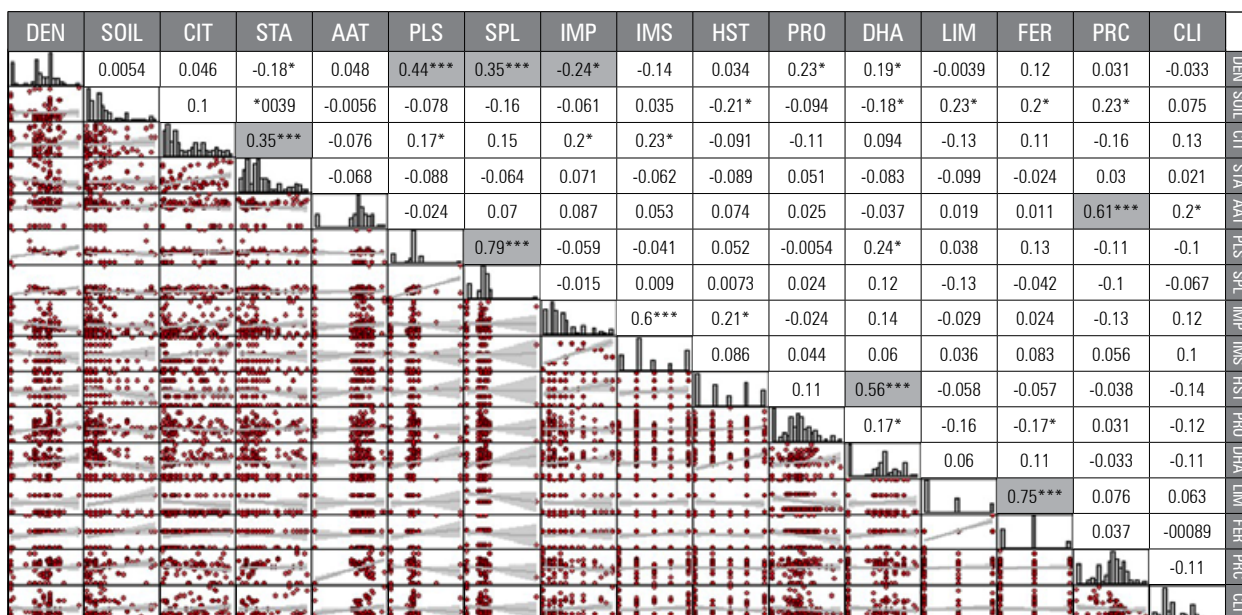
| DEN | SOIL | CIT | STA | AAT | PLS | SPL | IMP | IMS | HST | PRO | DHA | LIM | FER | PRC | CLI | |
|---|---|---|---|---|---|---|---|---|---|---|---|---|---|---|---|---|
| | 0.0054 | 0.046 | -0.18* | 0.048 | 0.44*** | 0.35*** | -0.24* | -0.14 | 0.034 | 0.23* | 0.19* | -0.0039 | 0.12 | 0.031 | -0.033 | DEN |
| | | 0.1 | *0039 | -0.0056 | -0.078 | -0.16 | -0.061 | 0.035 | -0.21* | -0.094 | -0.18* | 0.23* | 0.2* | 0.23* | 0.075 | SOIL |
| | | | 0.35*** | -0.076 | 0.17* | 0.15 | 0.2* | 0.23* | -0.091 | -0.11 | 0.094 | -0.13 | 0.11 | -0.16 | 0.13 | CIT |
| | | | | -0.068 | -0.088 | -0.064 | 0.071 | -0.062 | -0.089 | 0.051 | -0.083 | -0.099 | -0.024 | 0.03 | 0.021 | STA |
| | | | | | -0.024 | 0.07 | 0.087 | 0.053 | 0.074 | 0.025 | -0.037 | 0.019 | 0.011 | 0.61*** | 0.2* | AAT |
| | | | | | | 0.79*** | -0.059 | -0.041 | 0.052 | -0.0054 | 0.24* | 0.038 | 0.13 | -0.11 | -0.1 | PLS |
| | | | | | | | -0.015 | 0.009 | 0.0073 | 0.024 | 0.12 | -0.13 | -0.042 | -0.1 | -0.067 | SPL |
| | | | | | | | | 0.6*** | 0.21* | -0.024 | 0.14 | -0.029 | 0.024 | -0.13 | 0.12 | IMP |
| | | | | | | | | | 0.086 | 0.044 | 0.06 | 0.036 | 0.083 | 0.056 | 0.1 | IMS |
| | | | | | | | | | | 0.11 | 0.56*** | -0.058 | -0.057 | -0.038 | -0.14 | HST |
| | | | | | | | | | | | 0.17* | -0.16 | -0.17* | 0.031 | -0.12 | PRO |
| | | | | | | | | | | | | 0.06 | 0.11 | -0.033 | -0.11 | DHA |
| | | | | | | | | | | | | | 0.75*** | 0.076 | 0.063 | LIM |
| | | | | | | | | | | | | | | 0.037 | -00089 | FER |
| | | | | | | | | | | | | | | | -0.11 | PRC |
| | | | | | | | | | | | | | | | | CLI |